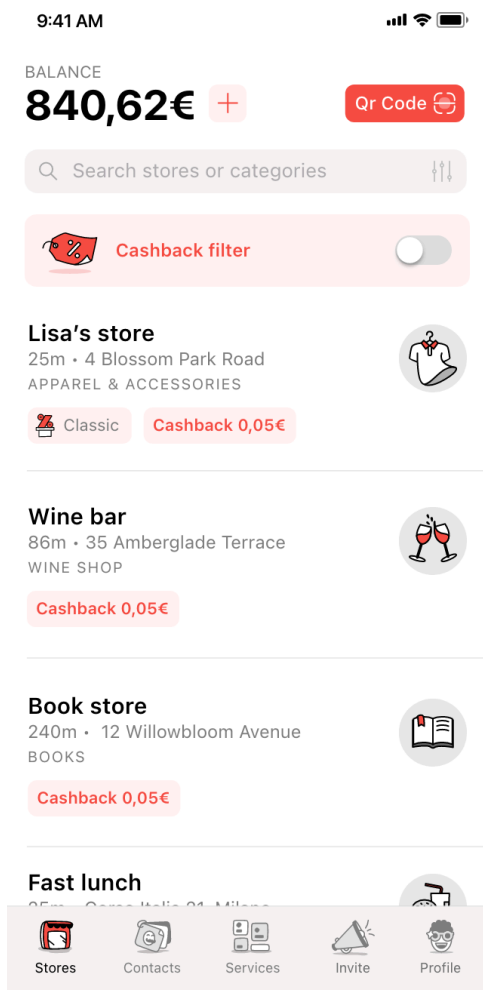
9:41 AM

BALANCE
840,62€ +
Qr Code

Search stores or categories

Cashback filter

Lisa's store
25m • 4 Blossom Park Road
APPAREL & ACCESSORIES
Classic
Cashback 0,05€

Wine bar
86m • 35 Amberglade Terrace
WINE SHOP
Cashback 0,05€

Book store
240m • 12 Willowbloom Avenue
BOOKS
Cashback 0,05€

Fast lunch
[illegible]

Stores
Contacts
Services
Invite
Profile